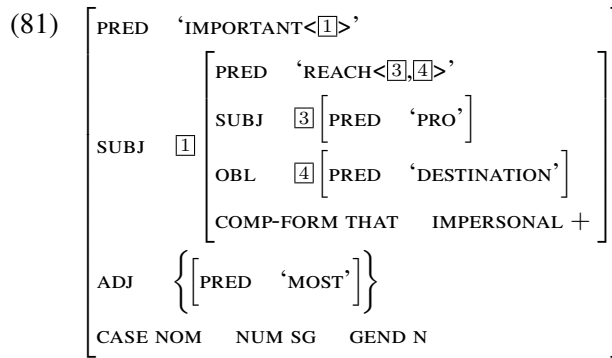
(81)

| | | | |
|---|---|---|---|
| PRED | 'IMPORTANT<1>' | | |
| SUBJ | 1 | PRED | 'REACH<3,4>' |
| | | SUBJ | 3 [PRED 'PRO'] |
| | | OBL | 4 [PRED 'DESTINATION'] |
| | | COMP-FORM THAT | IMPERSONAL $+$ |
| ADJ | {[PRED 'MOST']} | | |
| CASE NOM | NUM SG | GEND N | |